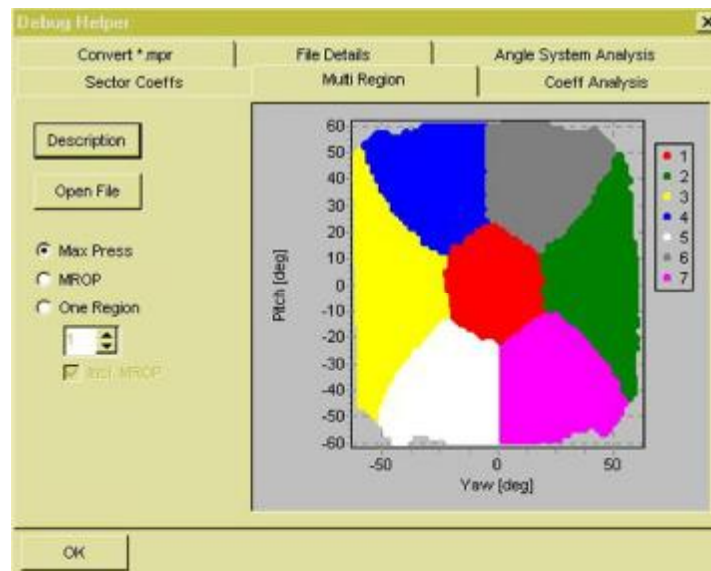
Debug Helper

Convert *.mpr | File Details | Angle System Analysis
Sector Coeffs | Multi Region | Coeff Analysis

Description

Open File

Max Press
MROP
One Region

1

Incl. MROP

60
50
40
30
20
10
0
-10
-20
-30
-40
-50
-60

Pitch [deg]

-50
0
50

Yaw [deg]

1
2
3
4
5
6
7

OK